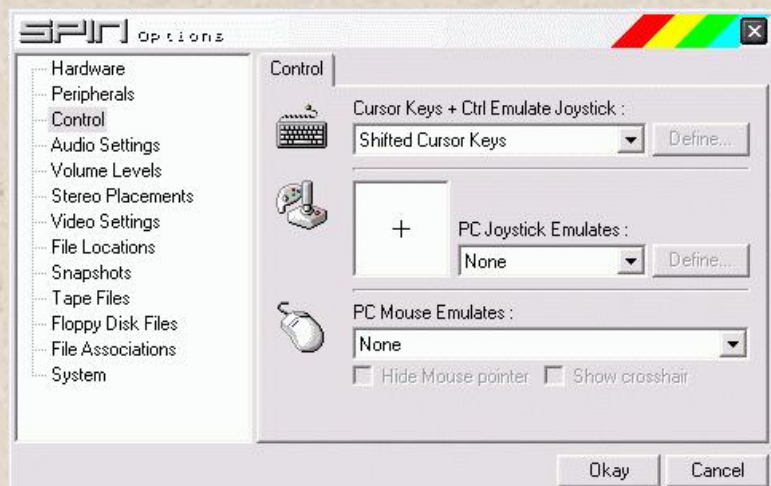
SPIN Options

Hardware
Peripherals
Control
Audio Settings
Volume Levels
Stereo Placements
Video Settings
File Locations
Snapshots
Tape Files
Floppy Disk Files
File Associations
System

Control

Cursor Keys + Ctrl Emulate Joystick :
Shifted Cursor Keys
Define...

+

PC Joystick Emulates :
None
Define...

PC Mouse Emulates :
None

Hide Mouse pointer
Show crosshair

Okay
Cancel